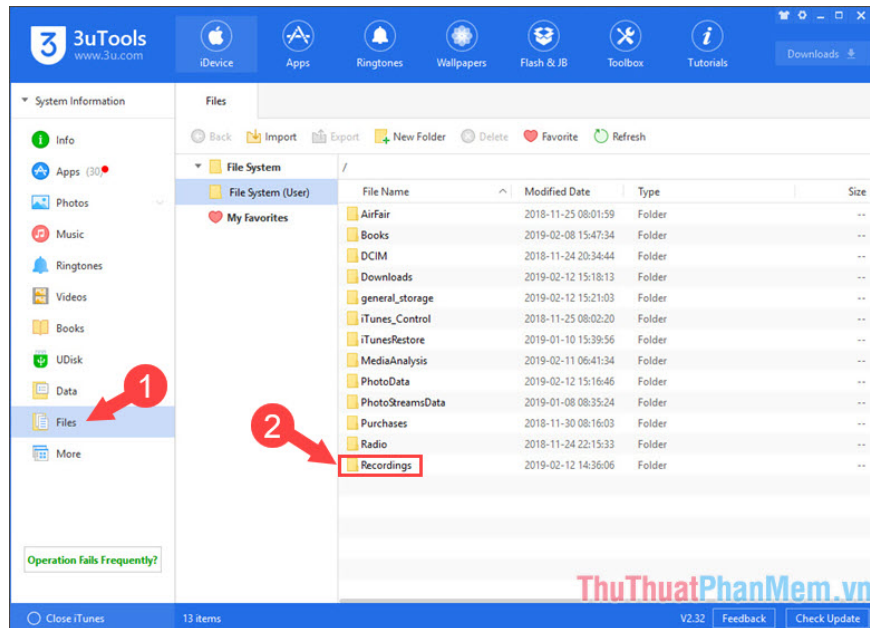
3uTools
www.3u.com

iDevice
Apps
Ringtones
Wallpapers
Flash & JB
Toolbox
Tutorials
Downloads

System Information
Info
Apps (30)
Photos
Music
Ringtones
Videos
Books
UDisk
Data
Files
More

Operation Fails Frequently?

Files

Back
Import
Export
New Folder
Delete
Favorite
Refresh

File System
File System (User)
My Favorites

/

| File Name | Modified Date | Type | Size |
|---|---|---|---|
| AirFair | 2018-11-25 08:01:59 | Folder | -- |
| Books | 2019-02-08 15:47:34 | Folder | -- |
| DCIM | 2018-11-24 20:34:44 | Folder | -- |
| Downloads | 2019-02-12 15:18:13 | Folder | -- |
| general_storage | 2019-02-12 15:21:03 | Folder | -- |
| iTunes_Control | 2018-11-25 08:02:20 | Folder | -- |
| iTunesRestore | 2019-01-10 15:39:56 | Folder | -- |
| MediaAnalysis | 2019-02-11 06:41:34 | Folder | -- |
| PhotoData | 2019-02-12 15:16:46 | Folder | -- |
| PhotoStreamsData | 2019-01-08 08:35:24 | Folder | -- |
| Purchases | 2018-11-30 08:16:03 | Folder | -- |
| Radio | 2018-11-24 22:15:33 | Folder | -- |
| Recordings | 2019-02-12 14:36:06 | Folder | -- |

1
2

ThuThuatPhanMem.vn

Close iTunes
13 items
V2.32
Feedback
Check Update